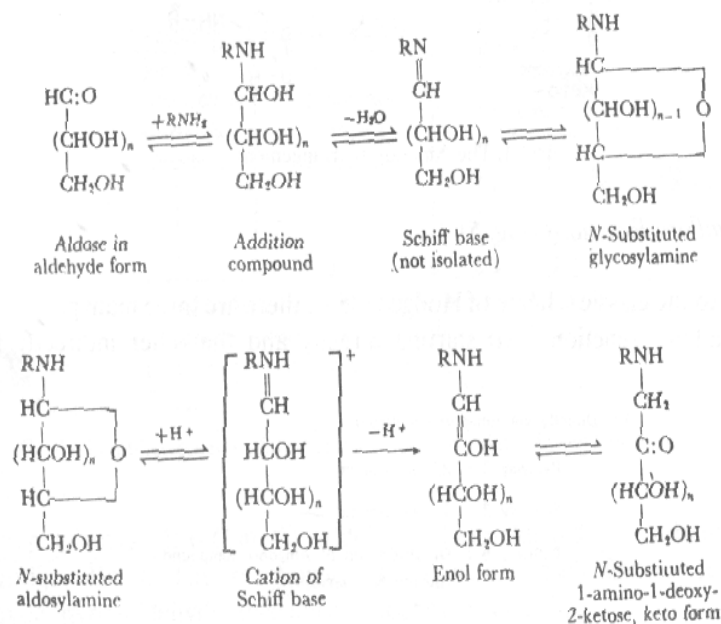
HC:O
(CHOH)$_n$
CH$_2$OH

Aldose in aldehyde form

$+RNH_2$

RNH
CHOH
(CHOH)$_n$
CH$_2$OH

Addition compound

$-H_2O$

RN
CH
(CHOH)$_n$
CH$_2$OH

Schiff base (not isolated)

RNH
HC
(CHOH)$_{n-1}$
O
HC
CH$_2$OH

N-Substituted glycosylamine

RNH
HC
(HCOH)$_n$
O
HC
CH$_2$OH

N-substituted aldosylamine

$+H^+$

RNH
CH
HCOH
(HCOH)$_n$
CH$_2$OH
+

Cation of Schiff base

$-H^+$

RNH
CH
COH
(HCOH)$_n$
CH$_2$OH

Enol form

RNH
CH$_2$
C:O
(HCOH)$_n$
CH$_2$OH

N-Substituted 1-amino-1-deoxy-2-ketose, keto form